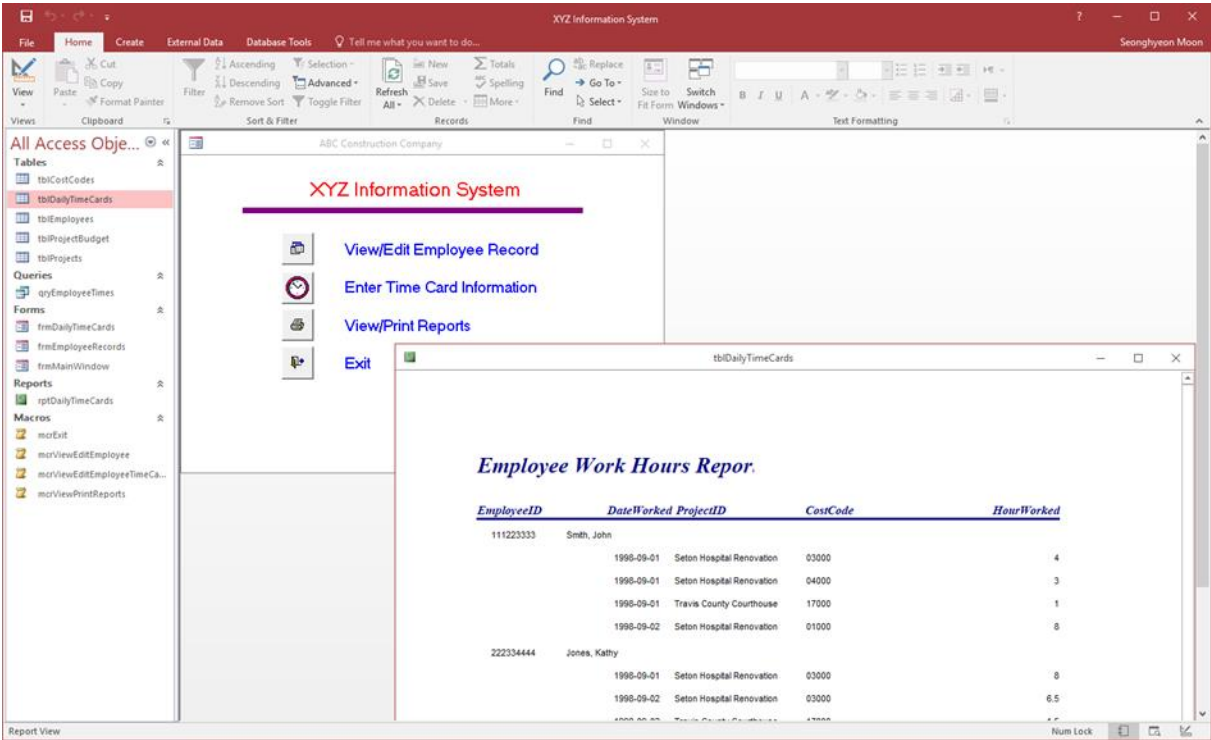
XYZ Information System

File Home Create External Data Database Tools Tell me what you want to do...

Seonghyeon Moon

View Paste Cut Copy Format Painter Filter Ascending Descending Remove Sort Selection Advanced Toggle Filter Refresh All New Save Delete Totals Spelling More Find Replace Go To Select Size to Fit Form Switch Windows

Views Clipboard Sort & Filter Records Find Window Text Formatting

All Access Obje...

Tables
tblCostCodes
tblDailyTimeCards
tblEmployees
tblProjectBudget
tblProjects
Queries
qryEmployeeTimes
Forms
frmDailyTimeCards
frmEmployeeRecords
frmMainWindow
Reports
rptDailyTimeCards
Macros
mcrExit
mcrViewEditEmployee
mcrViewEditEmployeeTimeCa...
mcrViewPrintReports

ABC Construction Company

XYZ Information System

View/Edit Employee Record
Enter Time Card Information
View/Print Reports
Exit

tblDailyTimeCards

Employee Work Hours Repor.

| EmployeeID | | DateWorked | ProjectID | CostCode | HourWorked |
|---|---|---|---|---|---|
| 111223333 | Smith, John | | | | |
| | | 1998-09-01 | Seton Hospital Renovation | 03000 | 4 |
| | | 1998-09-01 | Seton Hospital Renovation | 04000 | 3 |
| | | 1998-09-01 | Travis County Courthouse | 17000 | 1 |
| | | 1998-09-02 | Seton Hospital Renovation | 01000 | 8 |
| 222334444 | Jones, Kathy | | | | |
| | | 1998-09-01 | Seton Hospital Renovation | 03000 | 8 |
| | | 1998-09-02 | Seton Hospital Renovation | 03000 | 6.5 |
| | | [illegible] | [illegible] | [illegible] | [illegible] |

Report View
Num Lock